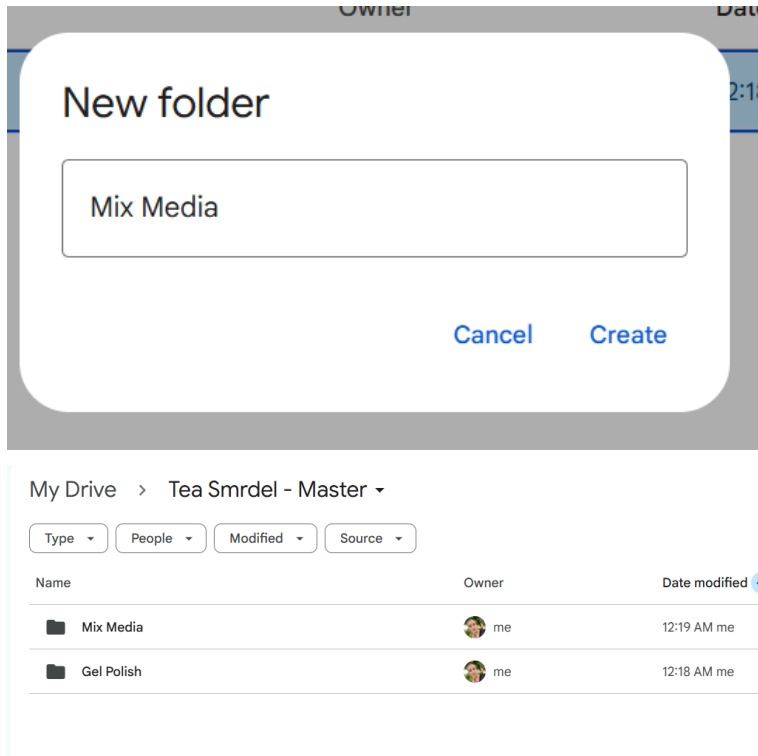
Owner

Dat

2:1

New folder

Mix Media

Cancel

Create

My Drive › Tea Smrdel - Master

Type

People

Modified

Source

| Name | Owner | Date modified |
|---|---|---|
| Mix Media | me | 12:19 AM me |
| Gel Polish | me | 12:18 AM me |